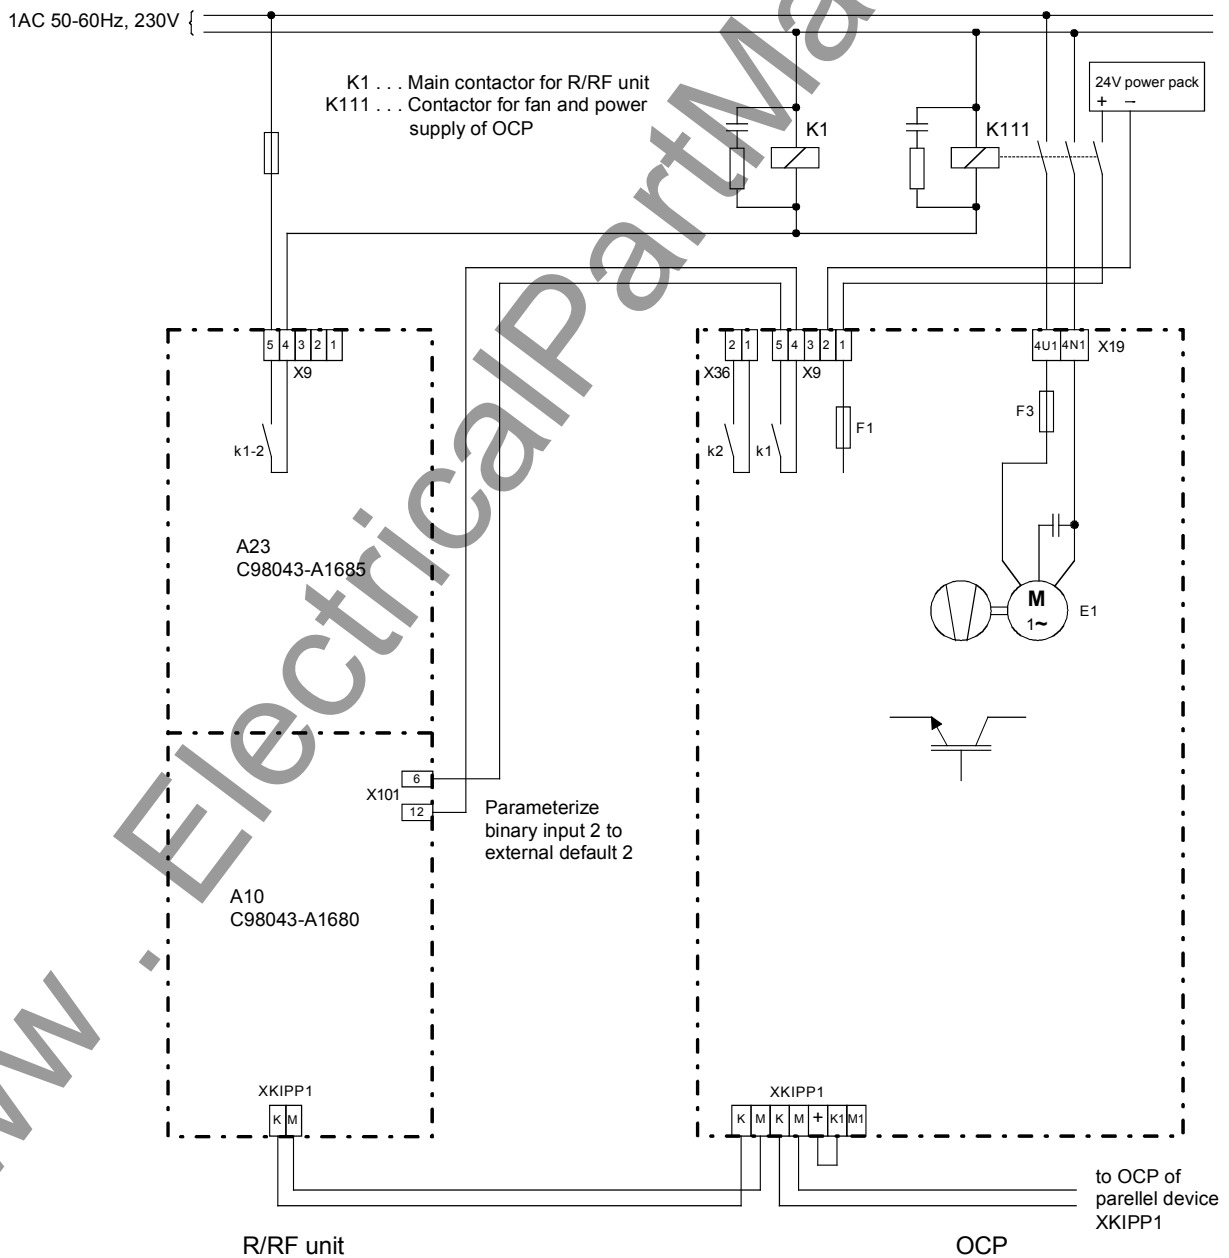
1AC 50-60Hz, 230V

K1 . . . Main contactor for R/RF unit
K111 . . . Contactor for fan and power supply of OCP

K1

K111

24V power pack
+ –

5 4 3 2 1
X9

k1-2

A23
C98043-A1685

2 1
X36

5 4 3 2 1
X9

k2 k1

F1

4U1 4N1
X19

F3

M
1~
E1

X101
6
12

Parameterize binary input 2 to external default 2

A10
C98043-A1680

XKIPP1
K M

XKIPP1
K M K M + K1 M1

to OCP of parellel device XKIPP1

R/RF unit

OCP

www . ElectricalPartManuals . com